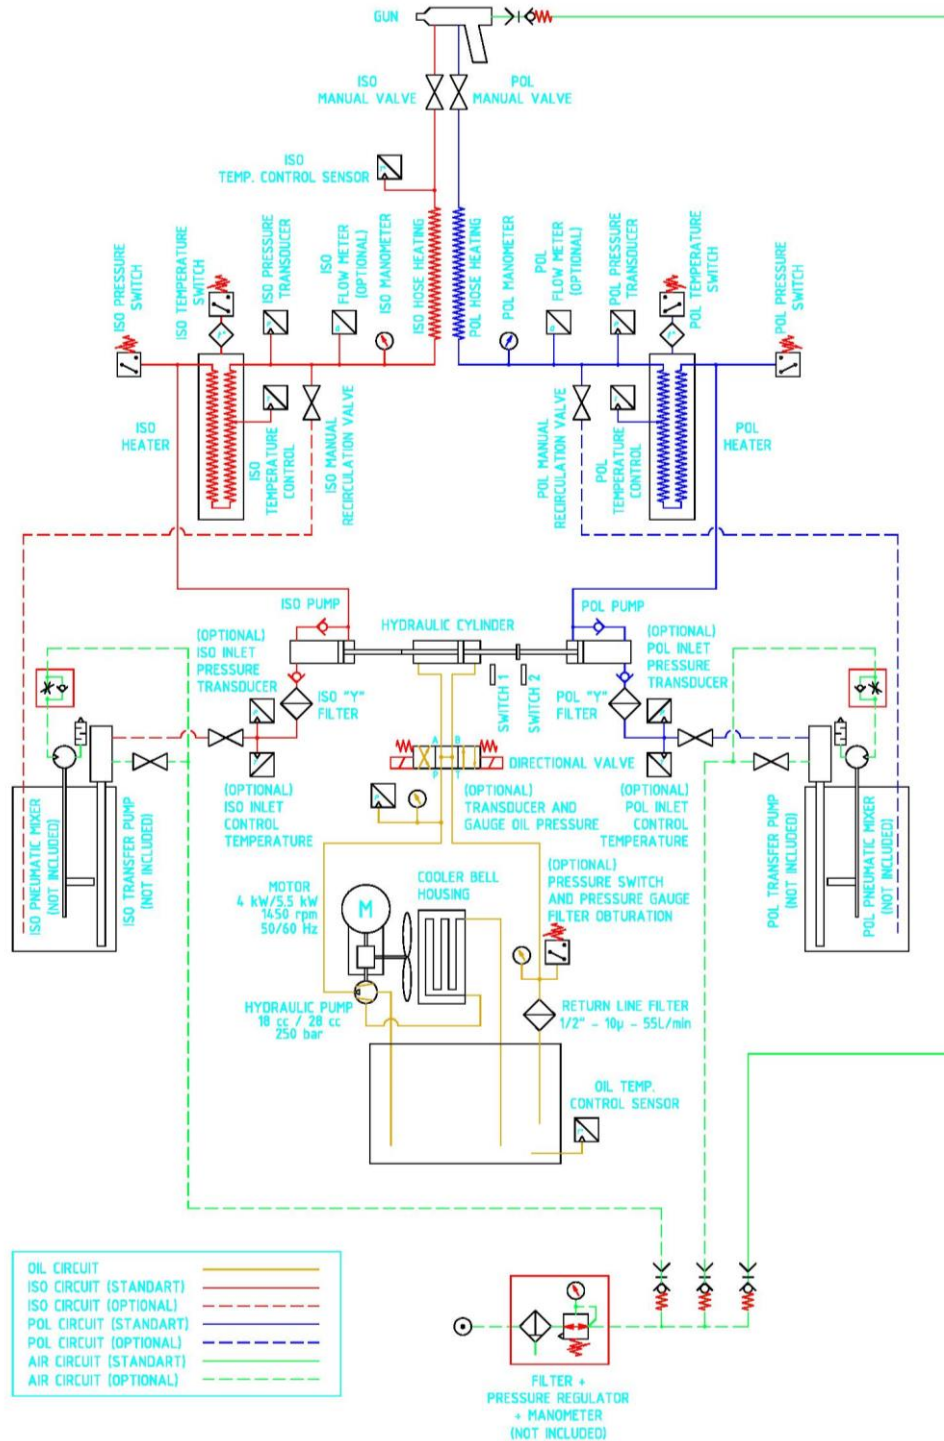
GUN

ISO MANUAL VALVE

POL MANUAL VALVE

ISO TEMP. CONTROL SENSOR

ISO PRESSURE SWITCH

ISO TEMPERATURE SWITCH

ISO PRESSURE TRANSDUCER

ISO FLOW METER (OPTIONAL)

ISO MANOMETER

ISO HOSE HEATING

POL HOSE HEATING

POL MANOMETER

POL FLOW METER (OPTIONAL)

POL PRESSURE TRANSDUCER

POL TEMPERATURE SWITCH

POL PRESSURE SWITCH

ISO HEATER

ISO TEMPERATURE CONTROL

ISO MANUAL RECIRCULATION VALVE

POL MANUAL RECIRCULATION VALVE

POL TEMPERATURE CONTROL

POL HEATER

ISO PUMP

HYDRAULIC CYLINDER

POL PUMP

(OPTIONAL) ISO INLET PRESSURE TRANSDUCER

ISO "Y" FILTER

SWITCH 1

SWITCH 2

POL "Y" FILTER

(OPTIONAL) POL INLET PRESSURE TRANSDUCER

DIRECTIONAL VALVE

(OPTIONAL) ISO INLET CONTROL TEMPERATURE

(OPTIONAL) TRANSDUCER AND GAUGE OIL PRESSURE

(OPTIONAL) POL INLET CONTROL TEMPERATURE

ISO PNEUMATIC MIXER (NOT INCLUDED)

ISO TRANSFER PUMP (NOT INCLUDED)

MOTOR 4 kW/5.5 kW 1450 rpm 50/60 Hz

M

COOLER BELL HOUSING

(OPTIONAL) PRESSURE SWITCH AND PRESSURE GAUGE FILTER OBTURATION

POL TRANSFER PUMP (NOT INCLUDED)

POL PNEUMATIC MIXER (NOT INCLUDED)

HYDRAULIC PUMP 18 cc / 28 cc 250 bar

RETURN LINE FILTER 1/2" - 10µ - 55L/min

OIL TEMP. CONTROL SENSOR

OIL CIRCUIT
ISO CIRCUIT (STANDART)
ISO CIRCUIT (OPTIONAL)
POL CIRCUIT (STANDART)
POL CIRCUIT (OPTIONAL)
AIR CIRCUIT (STANDART)
AIR CIRCUIT (OPTIONAL)

FILTER + PRESSURE REGULATOR + MANOMETER (NOT INCLUDED)